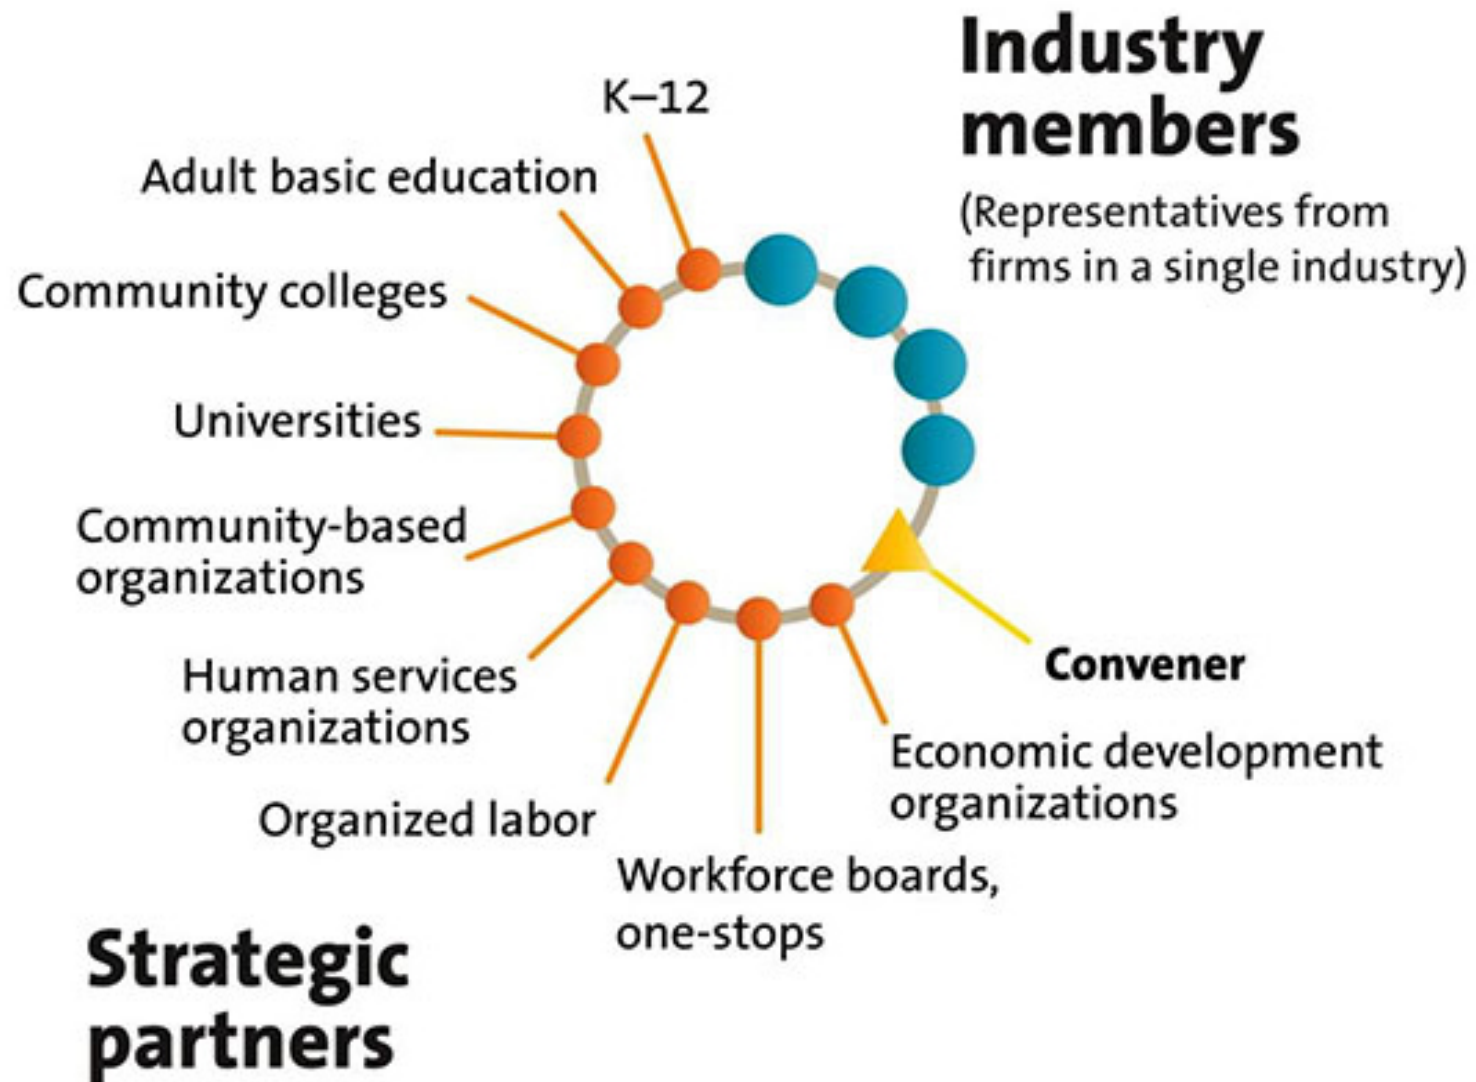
Industry members

(Representatives from firms in a single industry)

K–12

Adult basic education

Community colleges

Universities

Community-based organizations

Human services organizations

Organized labor

Workforce boards, one-stops

Economic development organizations

Convener

Strategic partners